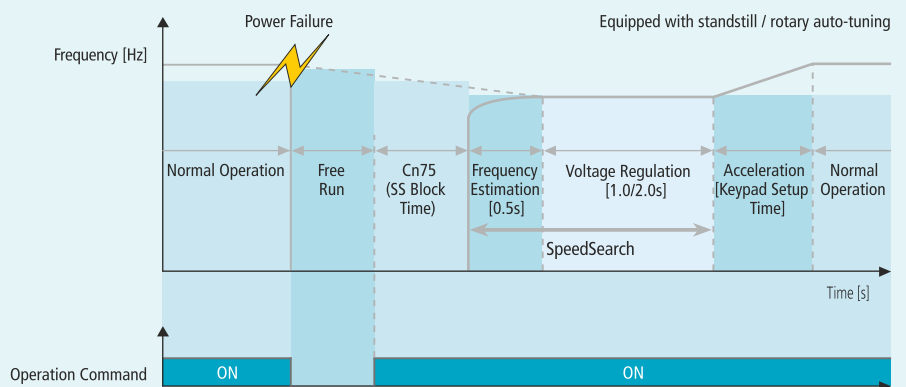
Power Failure

Equipped with standstill / rotary auto-tuning

Frequency [Hz]

Normal Operation

Free Run

Cn75 (SS Block Time)

Frequency Estimation [0.5s]

Voltage Regulation [1.0/2.0s]

Acceleration [Keypad Setup Time]

Normal Operation

SpeedSearch

Time [s]

Operation Command

ON

ON